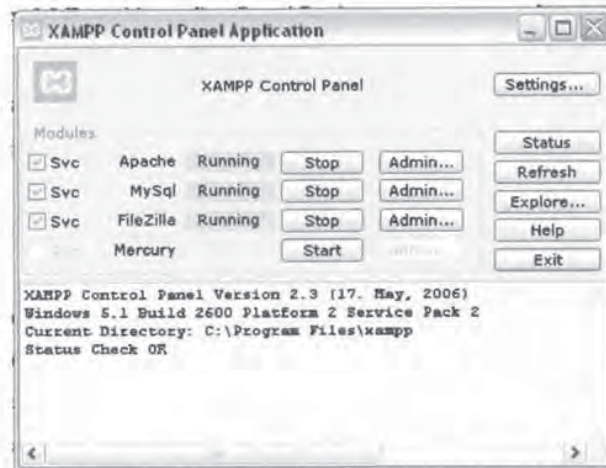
XAMPP Control Panel Application

XAMPP Control Panel

Settings...

Modules

Svc Apache Running Stop Admin...

Svc MySql Running Stop Admin...

Svc FileZilla Running Stop Admin...

Mercury Start

Status

Refresh

Explore...

Help

Exit

XAMPP Control Panel Version 2.3 (17. May, 2006)
Windows 5.1 Build 2600 Platform 2 Service Pack 2
Current Directory: C:\Program Files\xampp
Status Check OK